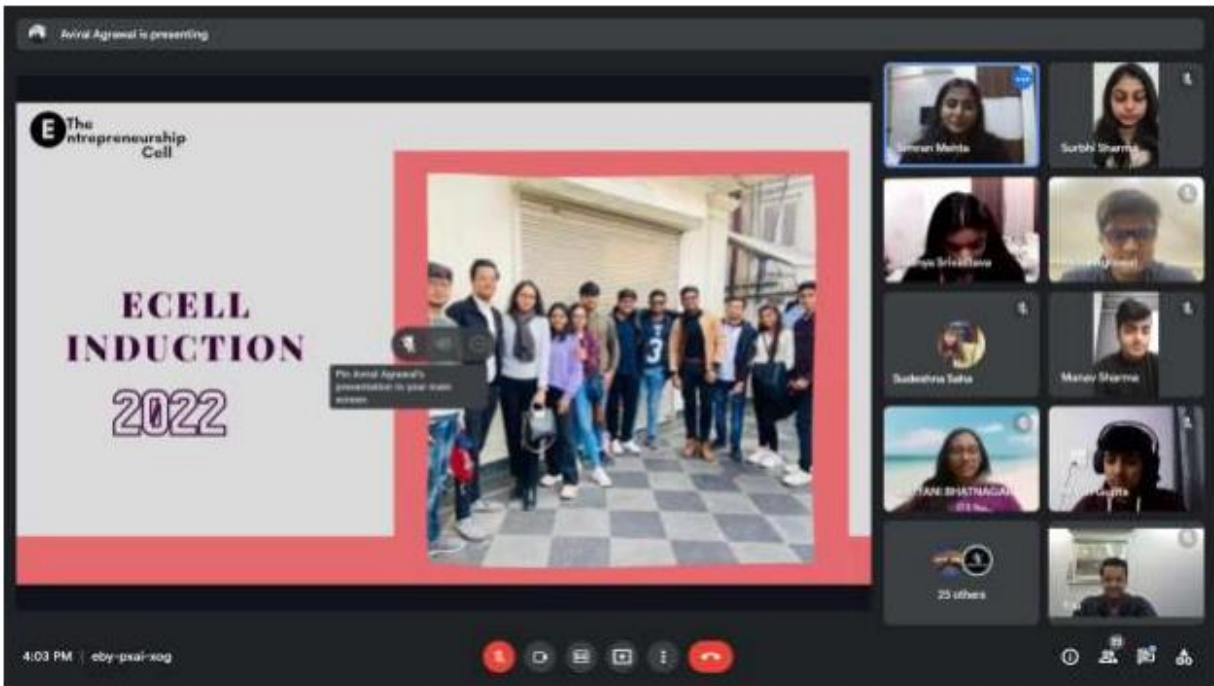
Aviral Agrawal is presenting

The Entrepreneurship Cell

ECELL INDUCTION 2022

Pin Aviral Agrawal's presentation to your main screen.

Simran Mehta
Surbhi Sharma
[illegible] Srivastava
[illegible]
Sudeshna Saha
Manav Sharma
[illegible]TANI BHATNAGAR
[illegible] Gupta
25 others

4:03 PM | eby-psai-xog

33